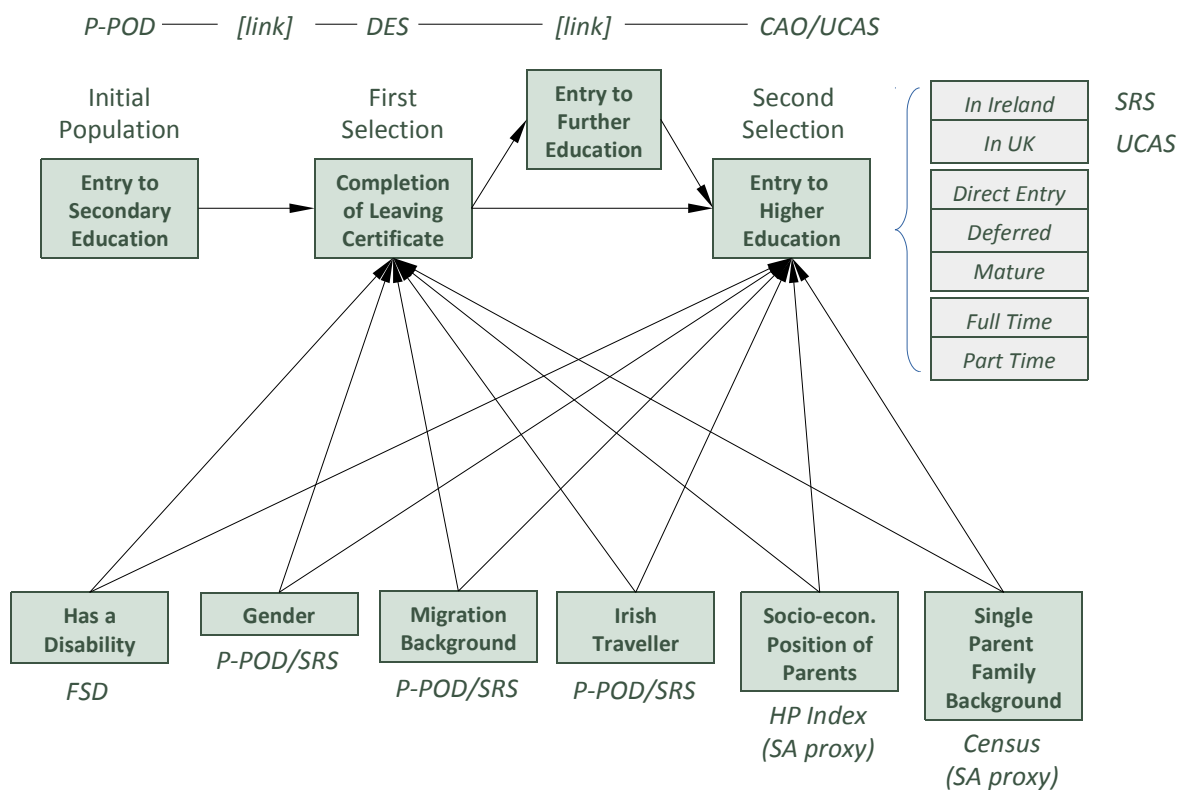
P-POD — [link] — DES — [link] — CAO/UCAS

Initial Population

First Selection

Entry to Further Education

Second Selection

Entry to Secondary Education

Completion of Leaving Certificate

Entry to Higher Education

In Ireland SRS

In UK UCAS

Direct Entry

Deferred

Mature

Full Time

Part Time

Has a Disability

FSD

Gender

P-POD/SRS

Migration Background

P-POD/SRS

Irish Traveller

P-POD/SRS

Socio-econ. Position of Parents

HP Index (SA proxy)

Single Parent Family Background

Census (SA proxy)